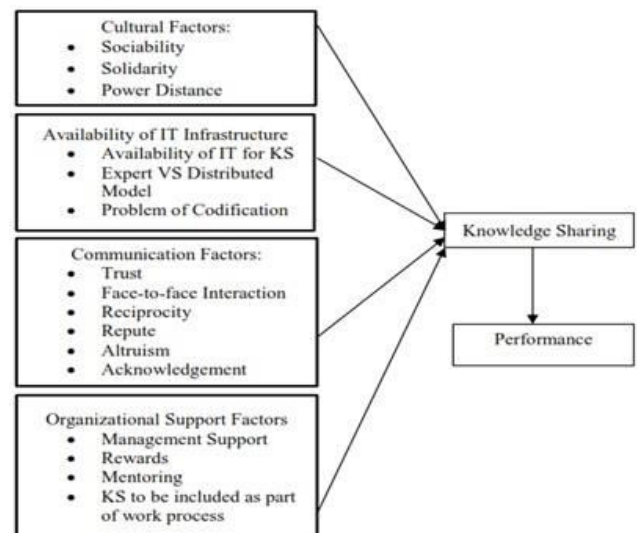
Cultural Factors:
- Sociability
- Solidarity
- Power Distance

Availability of IT Infrastructure
- Availability of IT for KS
- Expert VS Distributed Model
- Problem of Codification

Communication Factors:
- Trust
- Face-to-face Interaction
- Reciprocity
- Repute
- Altruism
- Acknowledgement

Organizational Support Factors
- Management Support
- Rewards
- Mentoring
- KS to be included as part of work process

Knowledge Sharing

Performance